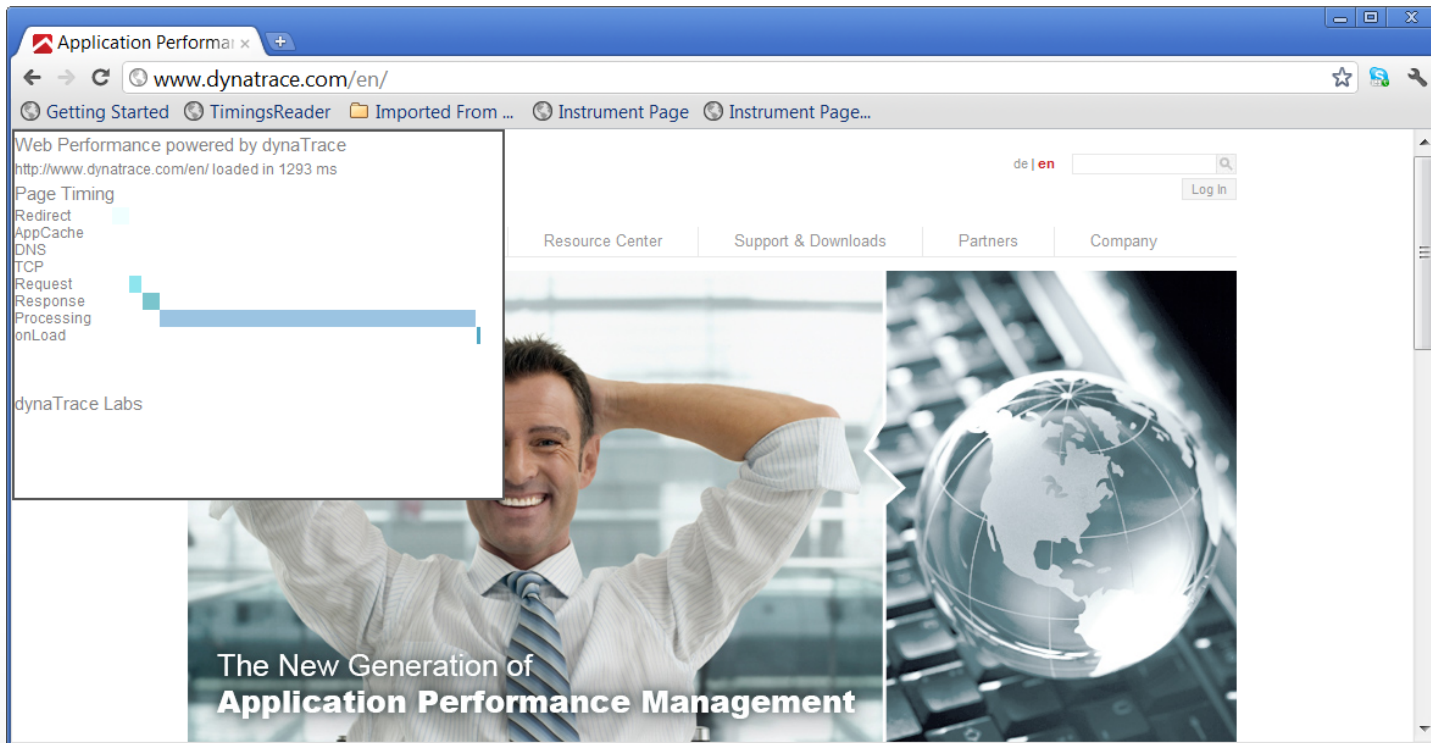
Application Performa ×

www.dynatrace.com/en/

Getting Started
TimingsReader
Imported From ...
Instrument Page
Instrument Page...

Web Performance powered by dynaTrace
http://www.dynatrace.com/en/ loaded in 1293 ms
Page Timing
Redirect
AppCache
DNS
TCP
Request
Response
Processing
onLoad

dynaTrace Labs

de | en
Log In

Resource Center
Support & Downloads
Partners
Company

The New Generation of
Application Performance Management